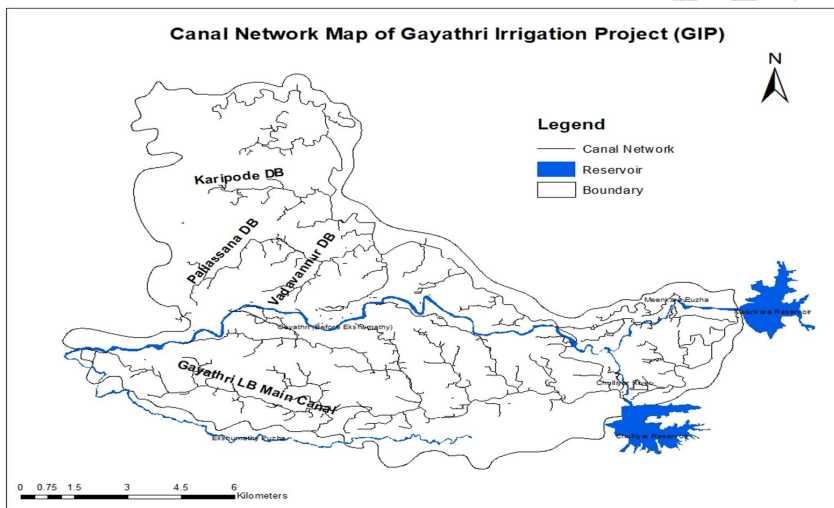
Canal Network Map of Gayathri Irrigation Project (GIP)

N

Legend
Canal Network
Reservoir
Boundary

Karipode DB
Pallassana DB
Vadavannur DB
Gayathri (Before Ekshumathy)
Gayathri LB Main Canal
Eksumathi Puzha
Meenkara Puzha
Meenkara Reservoir
Chulliyar Puzha
Chulliyar Reservoir

0 0.75 1.5 3 4.5 6
Kilometers